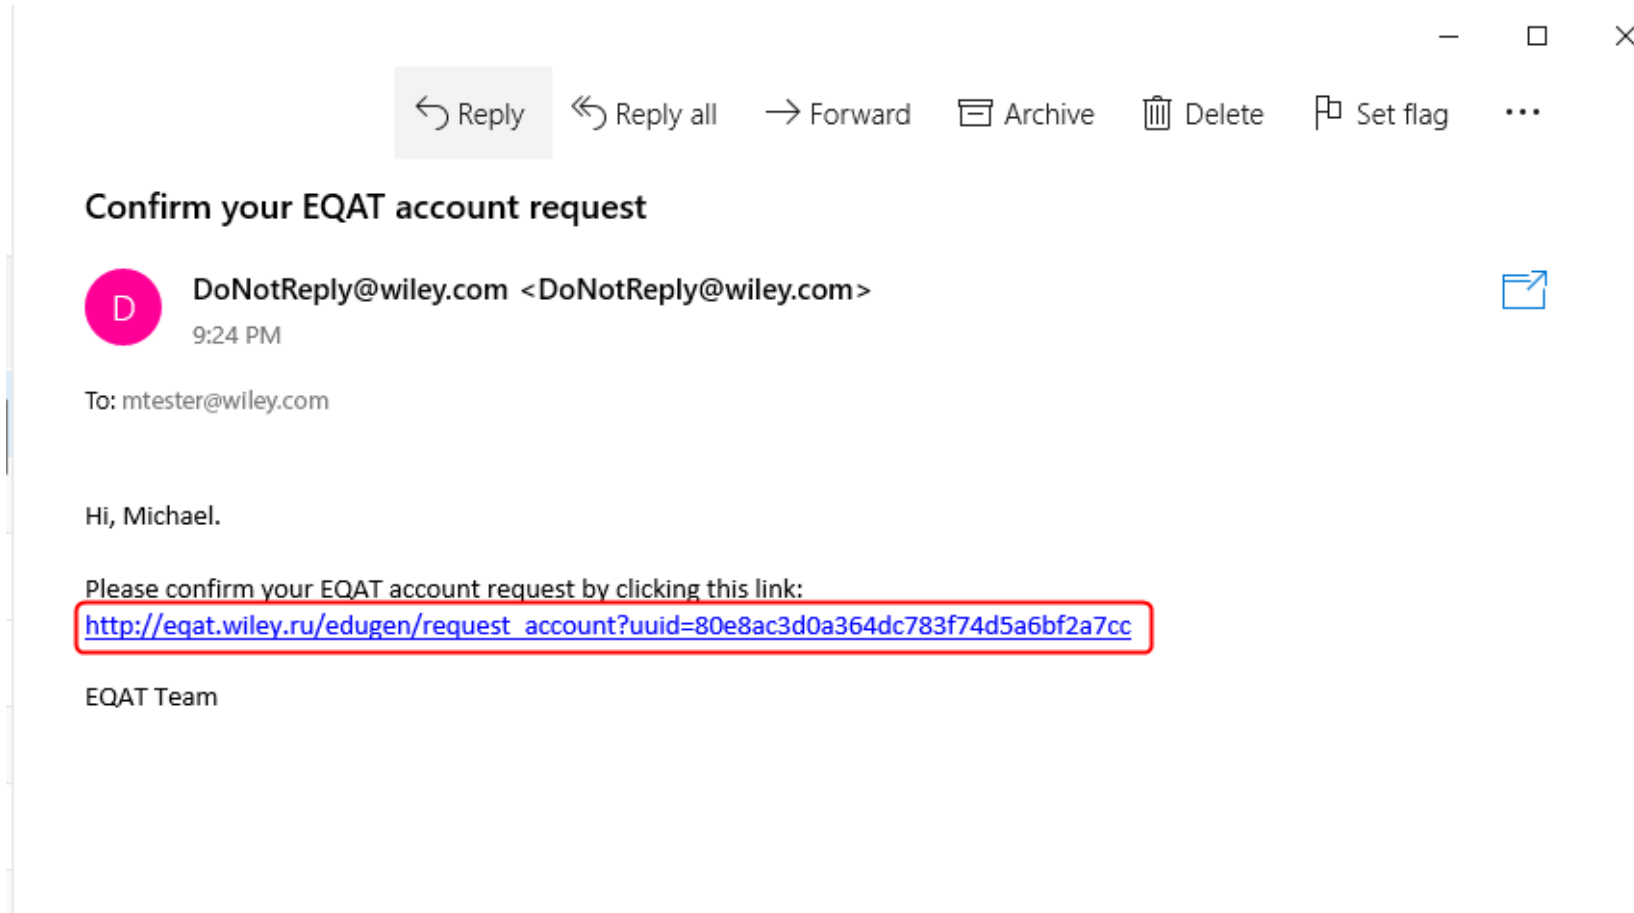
Reply Reply all Forward Archive Delete Set flag ...

Confirm your EQAT account request

D

DoNotReply@wiley.com <DoNotReply@wiley.com>
9:24 PM

To: mtester@wiley.com

Hi, Michael.

Please confirm your EQAT account request by clicking this link:
http://eqat.wiley.ru/edugen/request_account?uuid=80e8ac3d0a364dc783f74d5a6bf2a7cc

EQAT Team